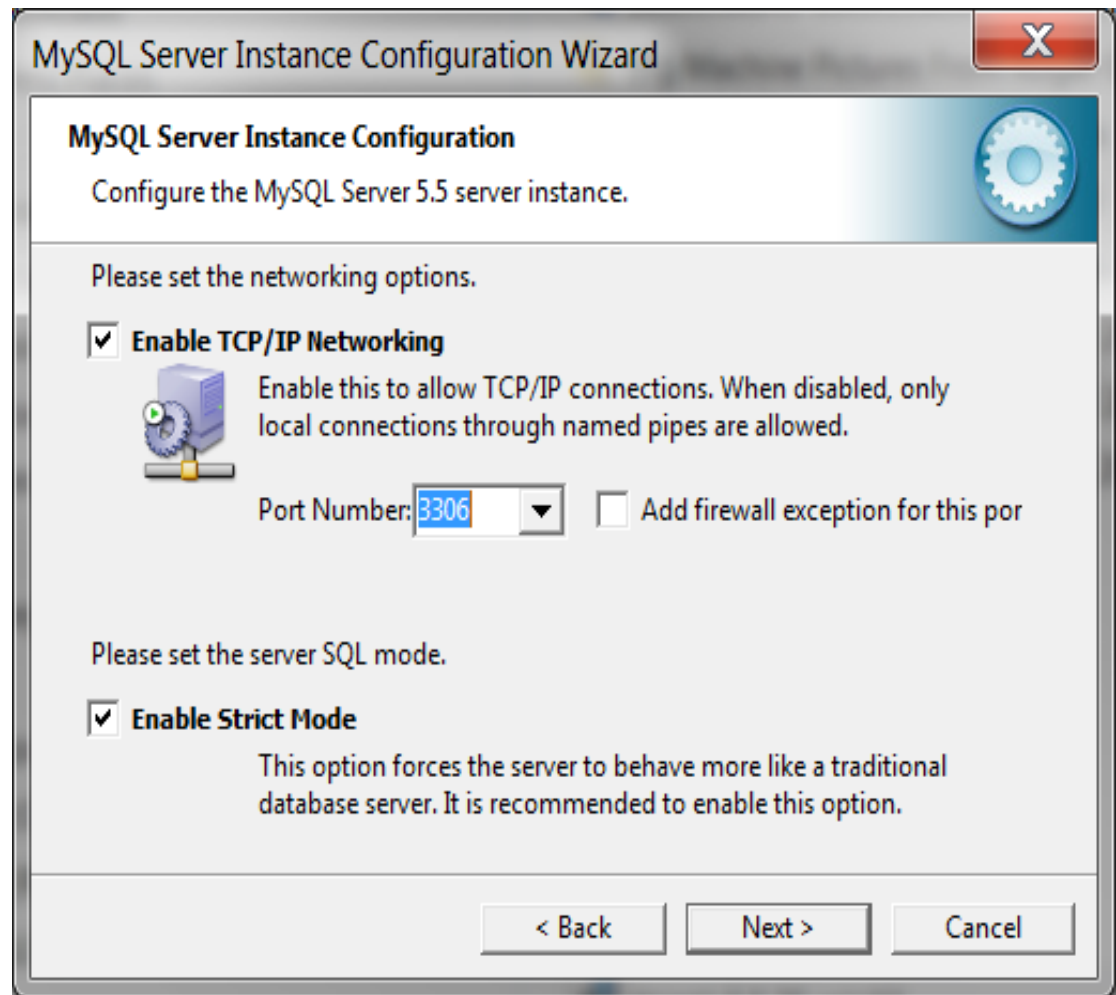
MySQL Server Instance Configuration Wizard

X

MySQL Server Instance Configuration

Configure the MySQL Server 5.5 server instance.

Please set the networking options.

Enable TCP/IP Networking

Enable this to allow TCP/IP connections. When disabled, only local connections through named pipes are allowed.

Port Number: 3306

Add firewall exception for this por

Please set the server SQL mode.

Enable Strict Mode

This option forces the server to behave more like a traditional database server. It is recommended to enable this option.

< Back

Next >

Cancel